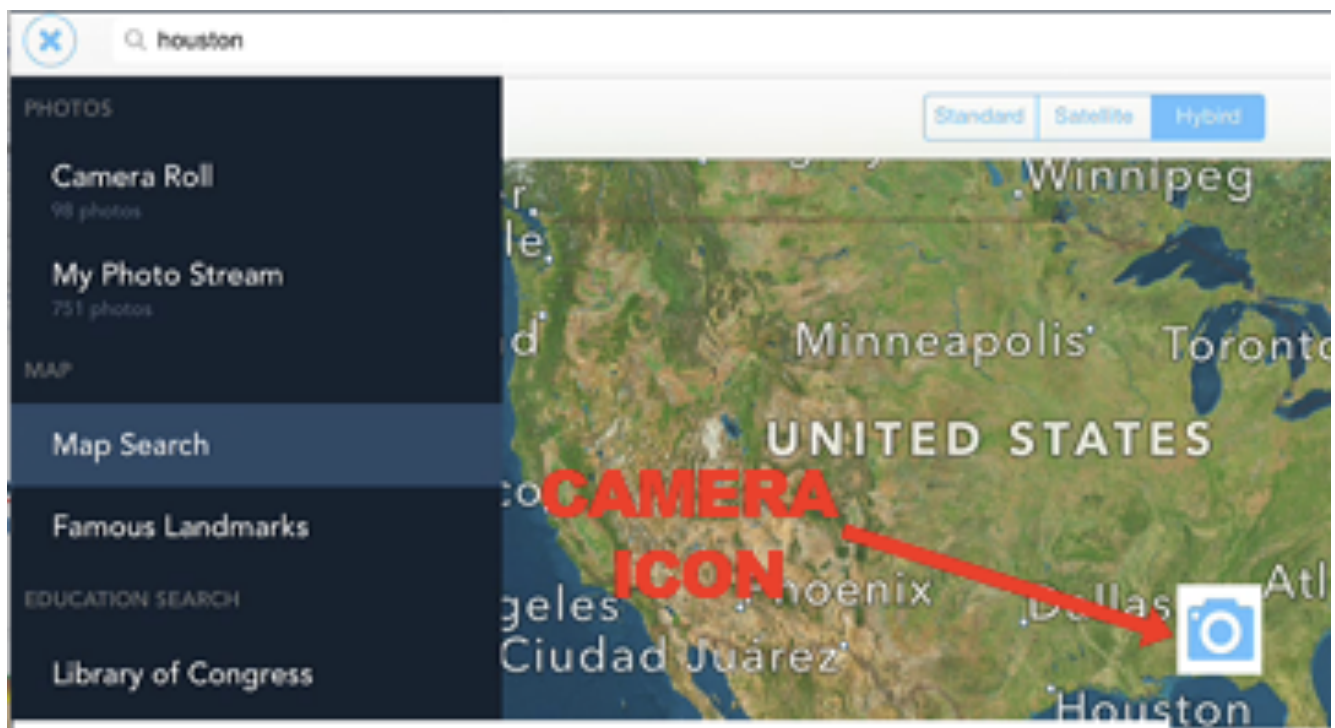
houston

PHOTOS

Camera Roll
98 photos

My Photo Stream
751 photos

MAP

Map Search

Famous Landmarks

EDUCATION SEARCH

Library of Congress

Standard Satellite Hybrid

Winnipeg

Minneapolis

Toronto

UNITED STATES

CAMERA ICON

Phoenix

Dallas

Atl

geles

Ciudad Juárez

Houston